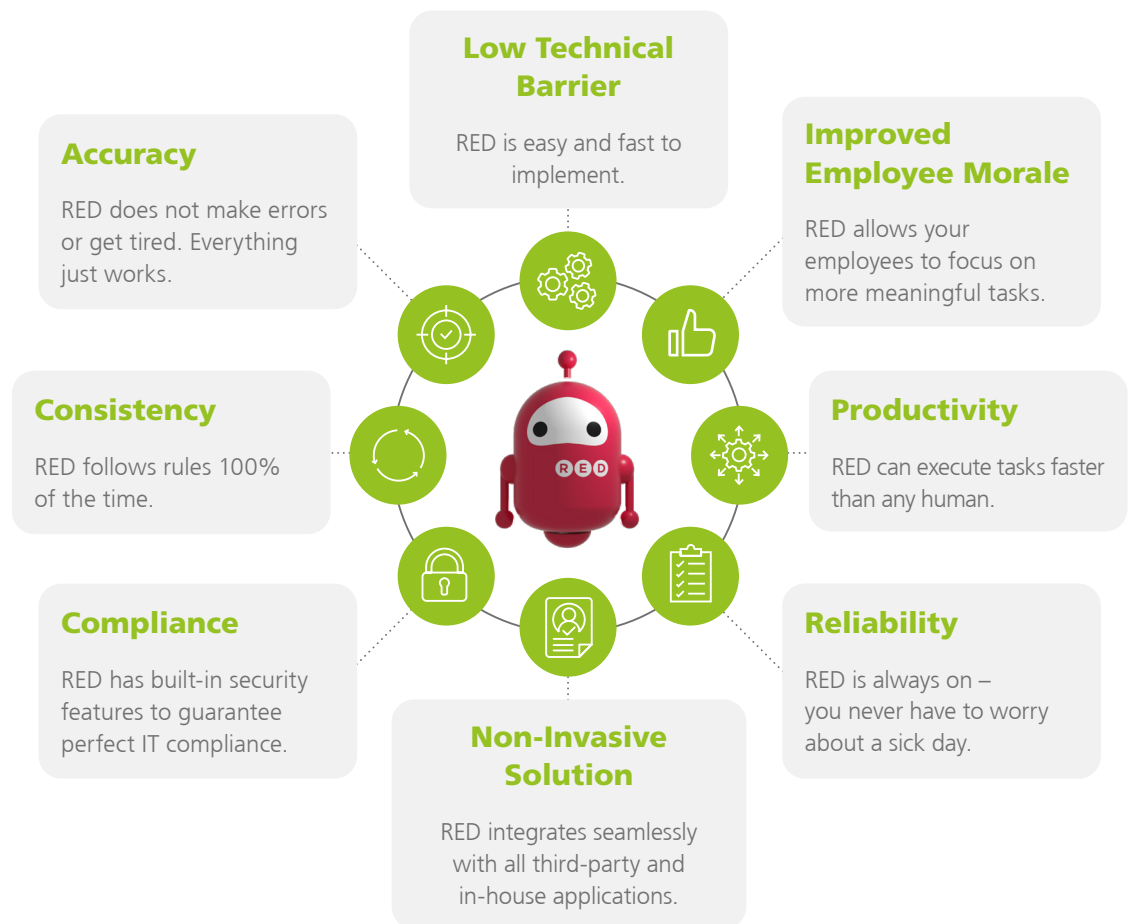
Low Technical Barrier

RED is easy and fast to implement.

Accuracy

RED does not make errors or get tired. Everything just works.

Improved Employee Morale

RED allows your employees to focus on more meaningful tasks.

Consistency

RED follows rules 100% of the time.

RED

Productivity

RED can execute tasks faster than any human.

Compliance

RED has built-in security features to guarantee perfect IT compliance.

Reliability

RED is always on – you never have to worry about a sick day.

Non-Invasive Solution

RED integrates seamlessly with all third-party and in-house applications.